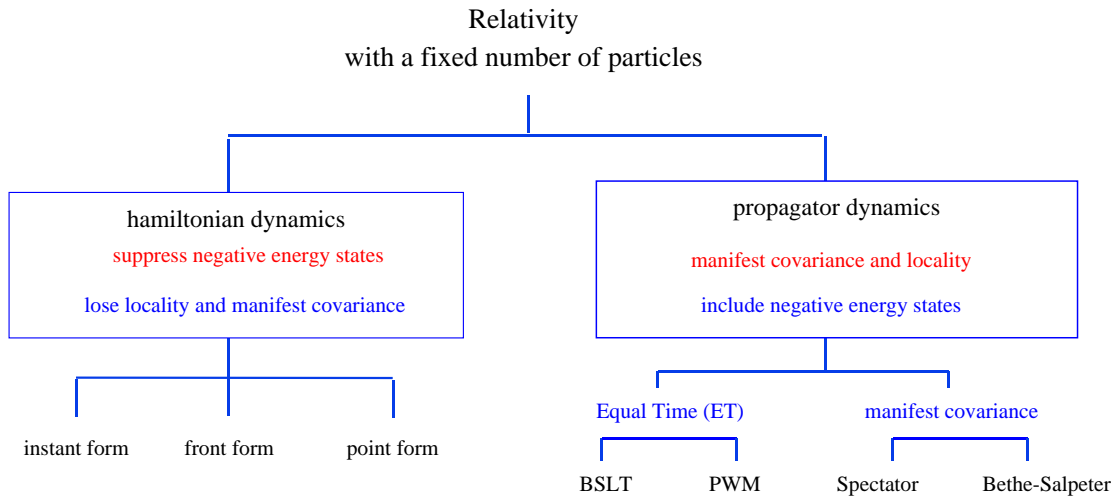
Relativity
with a fixed number of particles

hamiltonian dynamics
suppress negative energy states
lose locality and manifest covariance

propagator dynamics
manifest covariance and locality
include negative energy states

instant form
front form
point form

Equal Time (ET)
manifest covariance

BSLT
PWM
Spectator
Bethe-Salpeter